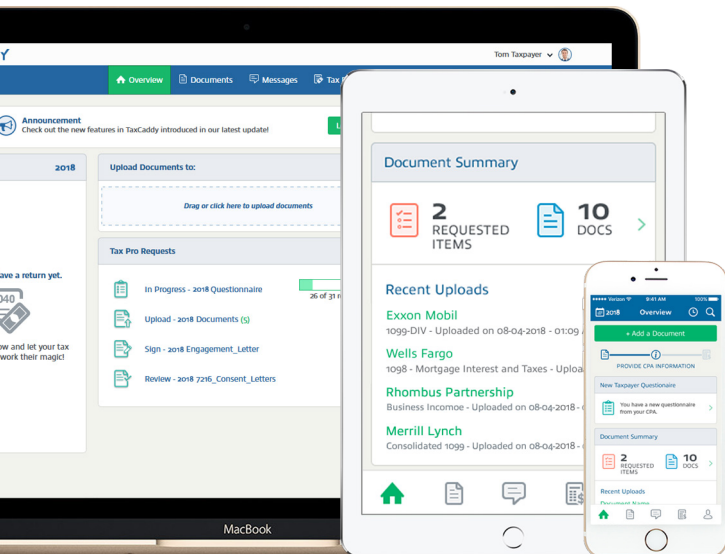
Y

Tom Taxpayer

Overview Documents Messages Tax

Announcement
Check out the new features in TaxCaddy introduced in our latest update!

2018

ave a return yet.

040

ow and let your tax work their magic!

Upload Documents to:

Drag or click here to upload documents

Tax Pro Requests

In Progress - 2018 Questionnaire

26 of 31

Upload - 2018 Documents (5)

Sign - 2018 Engagement_Letter

Review - 2018 7216_Consent_Letters

MacBook

Document Summary

2 REQUESTED ITEMS

10 DOCS

Recent Uploads

Exxon Mobil
1099-DIV - Uploaded on 08-04-2018 - 01:09

Wells Fargo
1098 - Mortgage Interest and Taxes - Uploa

Rhombus Partnership
Business Incomoe - Uploaded on 08-04-2018

Merrill Lynch
Consolidated 1099 - Uploaded on 08-04-2018

Verizon 9:41 AM 100%

2018 Overview

+ Add a Document

PROVIDE CPA INFORMATION

New Taxpayer Questionaire

You have a new questionnaire from your CPA.

Document Summary

2 REQUESTED ITEMS

10 DOCS

Recent Uploads

Document Name